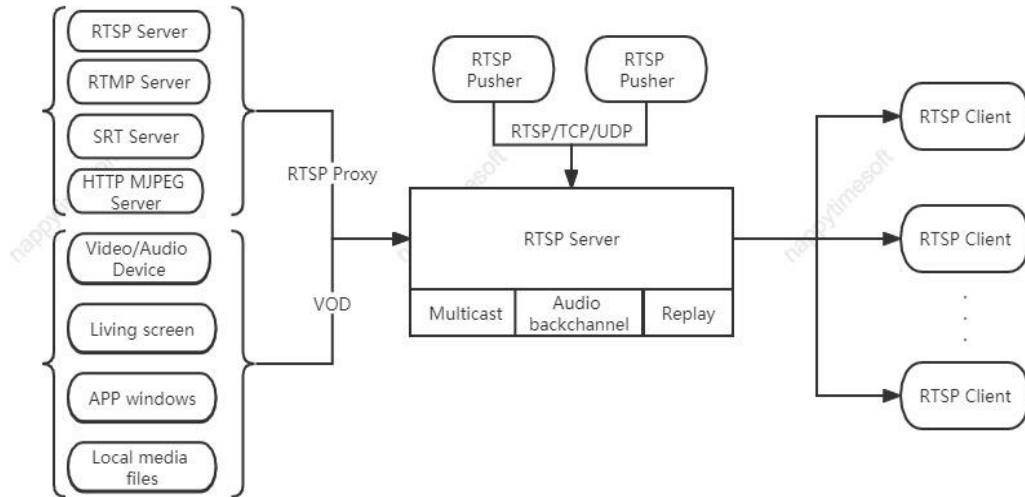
RTSP Server
RTMP Server
SRT Server
HTTP MJPEG Server
Video/Audio Device
Living screen
APP windows
Local media files

RTSP Proxy
VOD

RTSP Pusher
RTSP Pusher
RTSP/TCP/UDP

RTSP Server
Multicast
Audio backchannel
Replay

RTSP Client
RTSP Client
.
.
.
RTSP Client

nappytimesoft
nappytimesoft
nappytimesoft
nappytimesoft